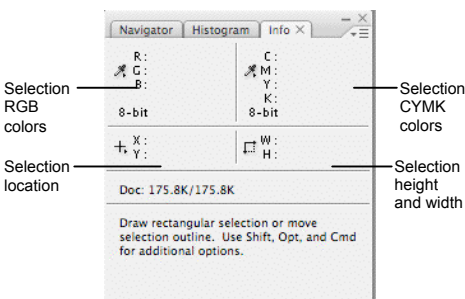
Navigator | Histogram | Info ×

R:
G:
B:

8-bit

C:
M:
Y:
K:

8-bit

X:
Y:

W:
H:

Doc: 175.8K/175.8K

Draw rectangular selection or move selection outline. Use Shift, Opt, and Cmd for additional options.

Selection RGB colors

Selection CYMK colors

Selection location

Selection height and width